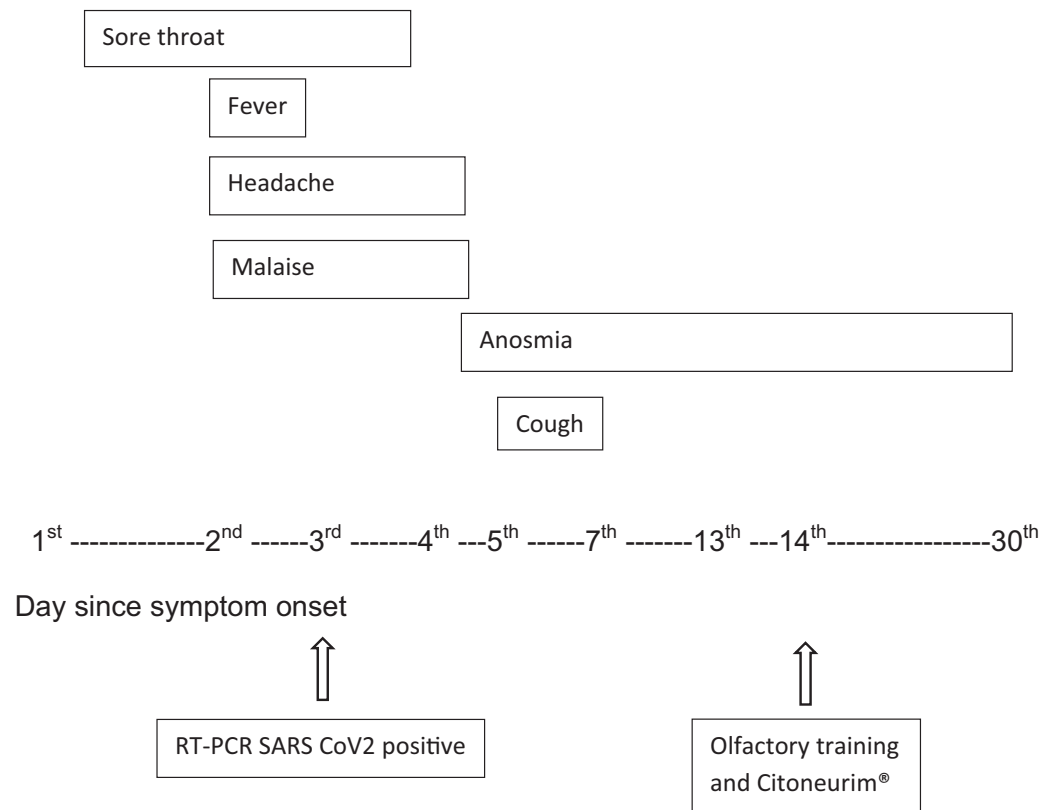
Sore throat

Fever

Headache

Malaise

Anosmia

Cough

1$^{st}$ --------------2$^{nd}$ ------3$^{rd}$ -------4$^{th}$ ---5$^{th}$ ------7$^{th}$ -------13$^{th}$ ---14$^{th}$-----------------30$^{th}$

Day since symptom onset

RT-PCR SARS CoV2 positive

Olfactory training and Citoneurim®